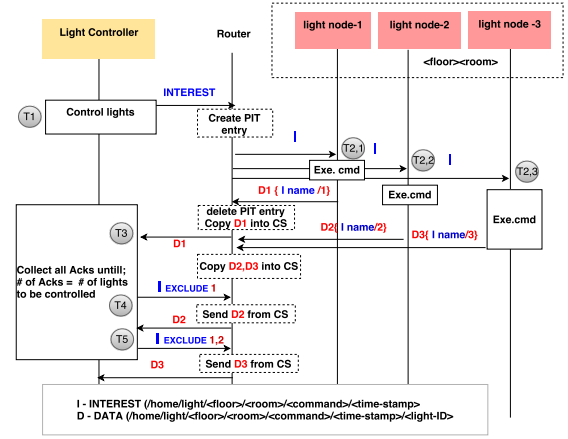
Light Controller

Router

light node-1

light node-2

light node -3

<floor><room>

INTEREST

T1

Control lights

Create PIT entry

I

T2,1

I

T2,2

I

T2,3

Exe. cmd

Exe.cmd

Exe.cmd

D1 { I name /1}

delete PIT entry
Copy D1 into CS

D2{ I name/2}

D3{ I name/3}

T3

D1

Collect all Acks untill; # of Acks = # of lights to be controlled

Copy D2,D3 into CS

I EXCLUDE 1

T4

D2

Send D2 from CS

T5

I EXCLUDE 1,2

D3

Send D3 from CS

I - INTEREST (/home/light/<floor>/<room>/<command>/<time-stamp>
D - DATA (/home/light/<floor>/<room>/<command>/<time-stamp>/<light-ID>